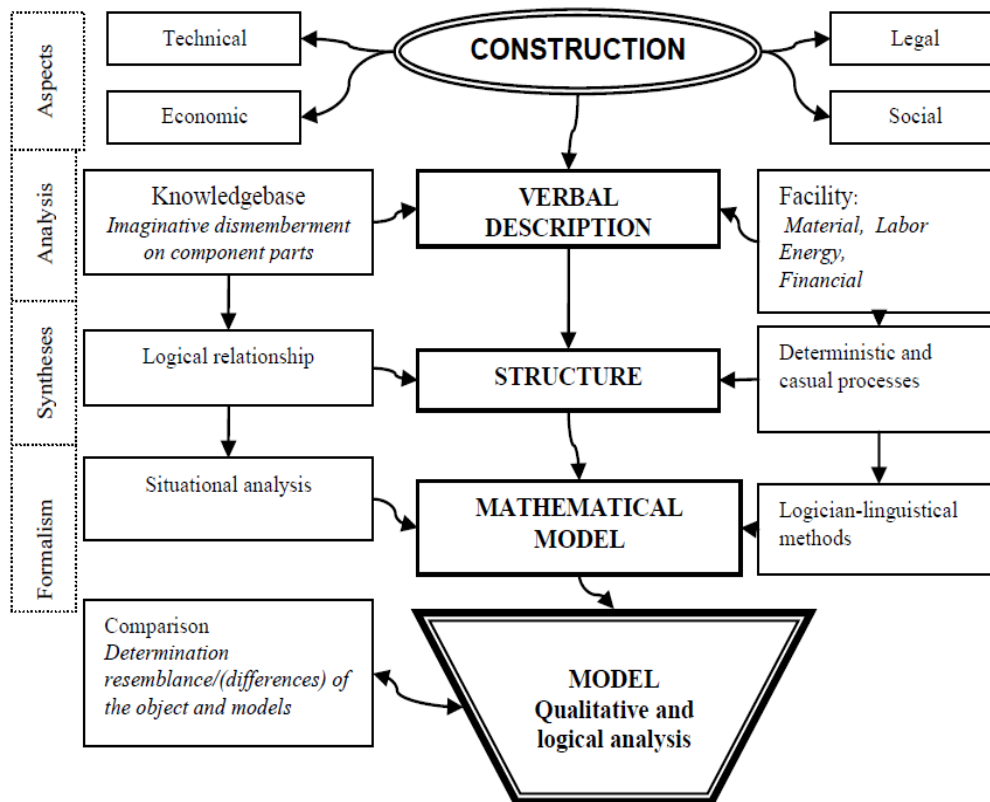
Aspects

Technical

CONSTRUCTION

Legal

Economic

Social

Analysis

Knowledgebase
Imaginative dismemberment on component parts

VERBAL DESCRIPTION

Facility:
Material, Labor
Energy,
Financial

Syntheses

Logical relationship

STRUCTURE

Deterministic and casual processes

Formalism

Situational analysis

MATHEMATICAL MODEL

Logician-linguistical methods

Comparison
Determination resemblance/(differences) of the object and models

MODEL
Qualitative and logical analysis